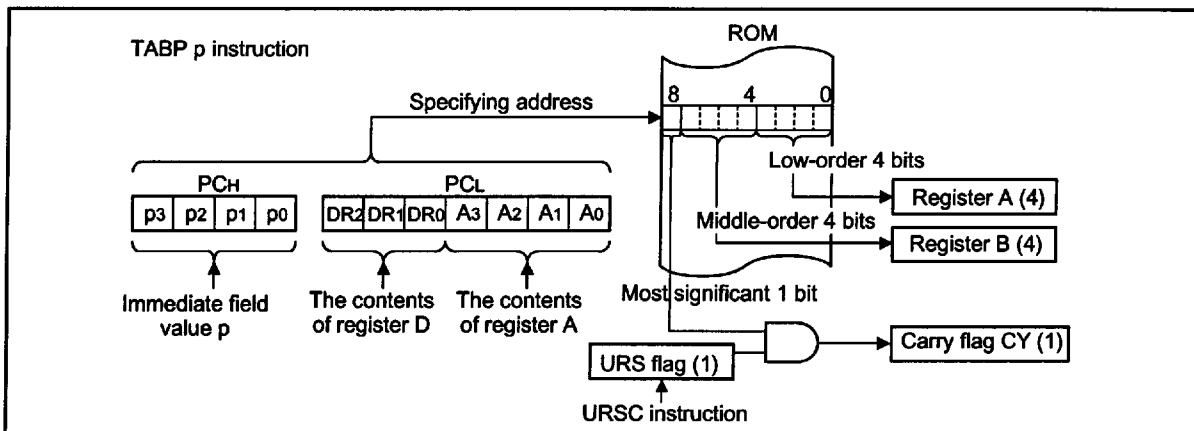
TABP p instruction

ROM

Specifying address

8 4 0

Low-order 4 bits

PCH

p3 p2 p1 p0

PCL

DR2 DR1 DR0 A3 A2 A1 A0

Register A (4)

Middle-order 4 bits

Register B (4)

Immediate field value p

The contents of register D

The contents of register A

Most significant 1 bit

URS flag (1)

Carry flag CY (1)

URSC instruction